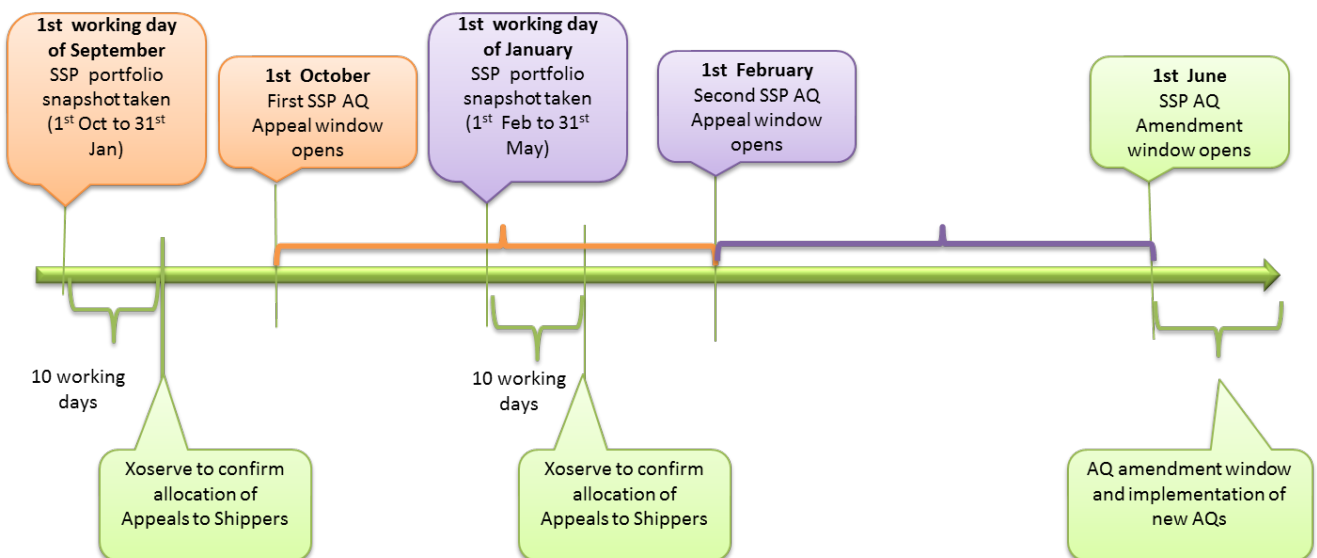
1st working day of September
SSP portfolio snapshot taken ($1^{st}$ Oct to $31^{st}$ Jan)

1st October
First SSP AQ Appeal window opens

1st working day of January
SSP portfolio snapshot taken ($1^{st}$ Feb to $31^{st}$ May)

1st February
Second SSP AQ Appeal window opens

1st June
SSP AQ Amendment window opens

10 working days

10 working days

Xoserve to confirm allocation of Appeals to Shippers

Xoserve to confirm allocation of Appeals to Shippers

AQ amendment window and implementation of new AQs